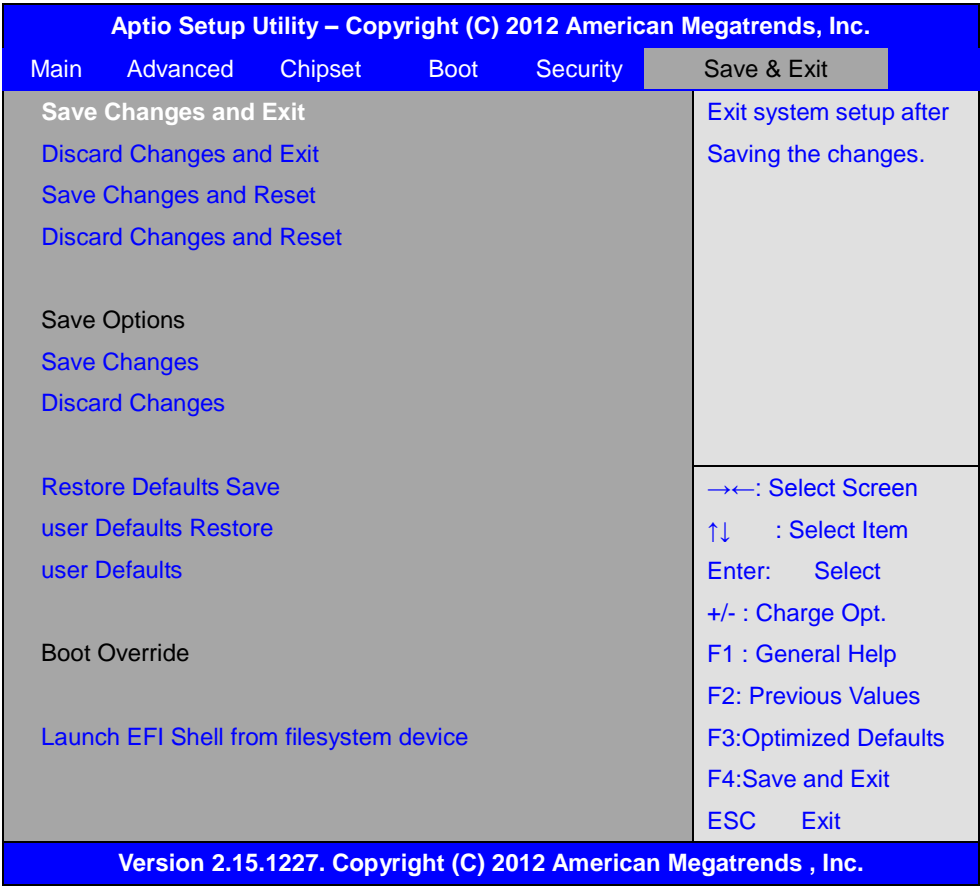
Aptio Setup Utility – Copyright (C) 2012 American Megatrends, Inc.

Main Advanced Chipset Boot Security Save & Exit

Save Changes and Exit
Discard Changes and Exit
Save Changes and Reset
Discard Changes and Reset

Save Options
Save Changes
Discard Changes

Restore Defaults Save
user Defaults Restore
user Defaults

Boot Override

Launch EFI Shell from filesystem device

Exit system setup after Saving the changes.

→←: Select Screen
↑↓ : Select Item
Enter: Select
+/- : Charge Opt.
F1 : General Help
F2: Previous Values
F3:Optimized Defaults
F4:Save and Exit
ESC Exit

Version 2.15.1227. Copyright (C) 2012 American Megatrends , Inc.